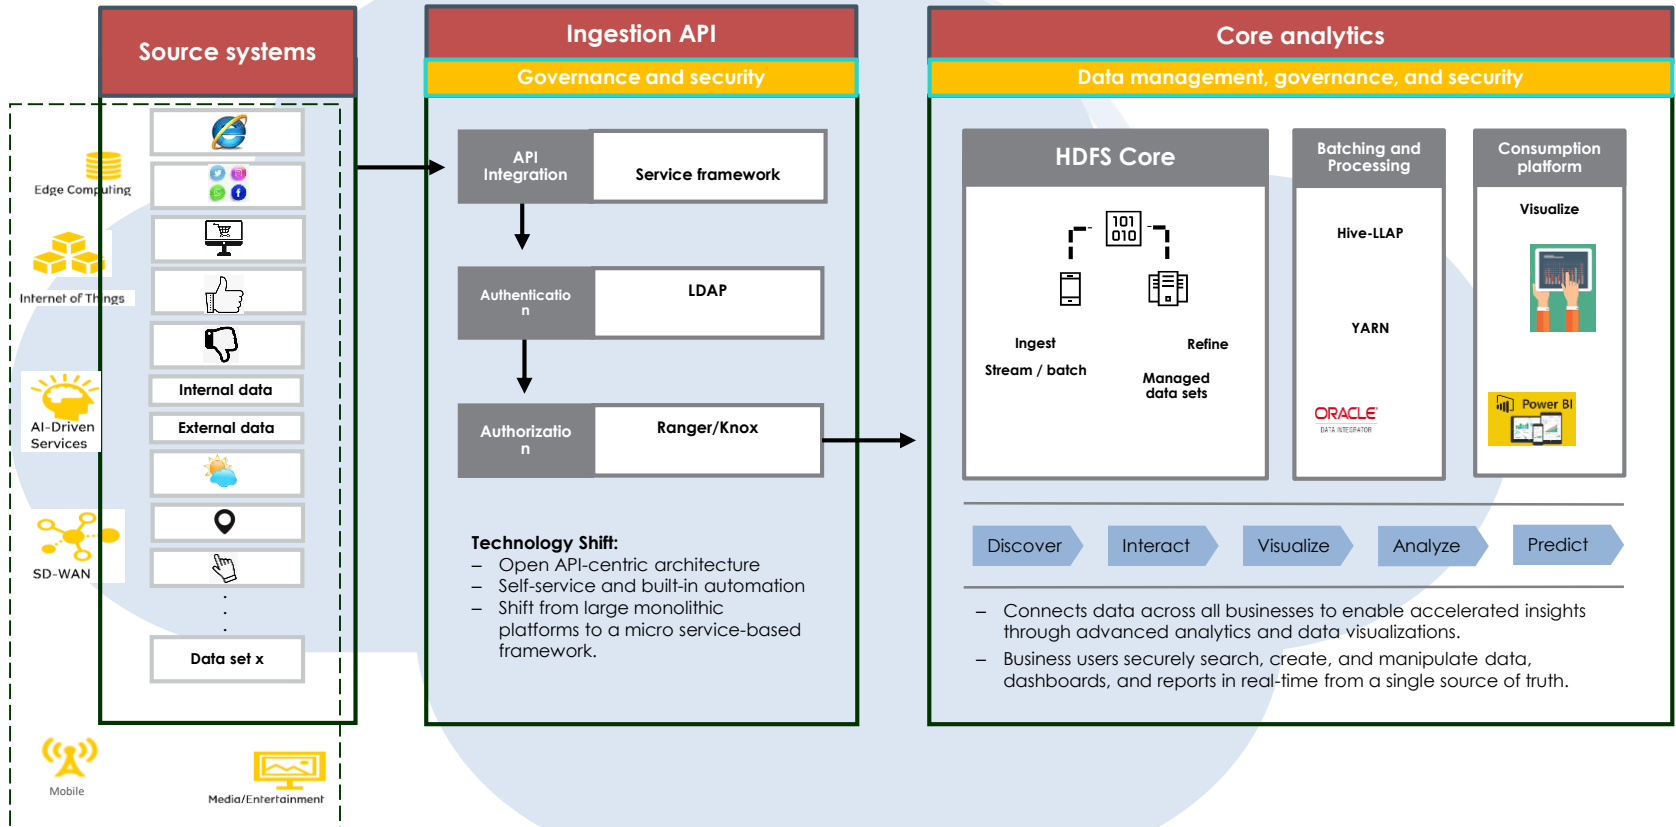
Source systems

Edge Computing

Internet of Things

AI-Driven Services

SD-WAN

Internal data

External data

.
.
.

Data set x

Mobile

Media/Entertainment

Ingestion API

Governance and security

API Integration

Service framework

Authenticatio n

LDAP

Authorizatio n

Ranger/Knox

Technology Shift:
– Open API-centric architecture
– Self-service and built-in automation
– Shift from large monolithic platforms to a micro service-based framework.

Core analytics

Data management, governance, and security

HDFS Core

101 010

Ingest

Stream / batch

Refine

Managed data sets

Batching and Processing

Hive-LLAP

YARN

ORACLE DATA INTEGRATOR

Consumption platform

Visualize

Power BI

Discover

Interact

Visualize

Analyze

Predict

– Connects data across all businesses to enable accelerated insights through advanced analytics and data visualizations.
– Business users securely search, create, and manipulate data, dashboards, and reports in real-time from a single source of truth.